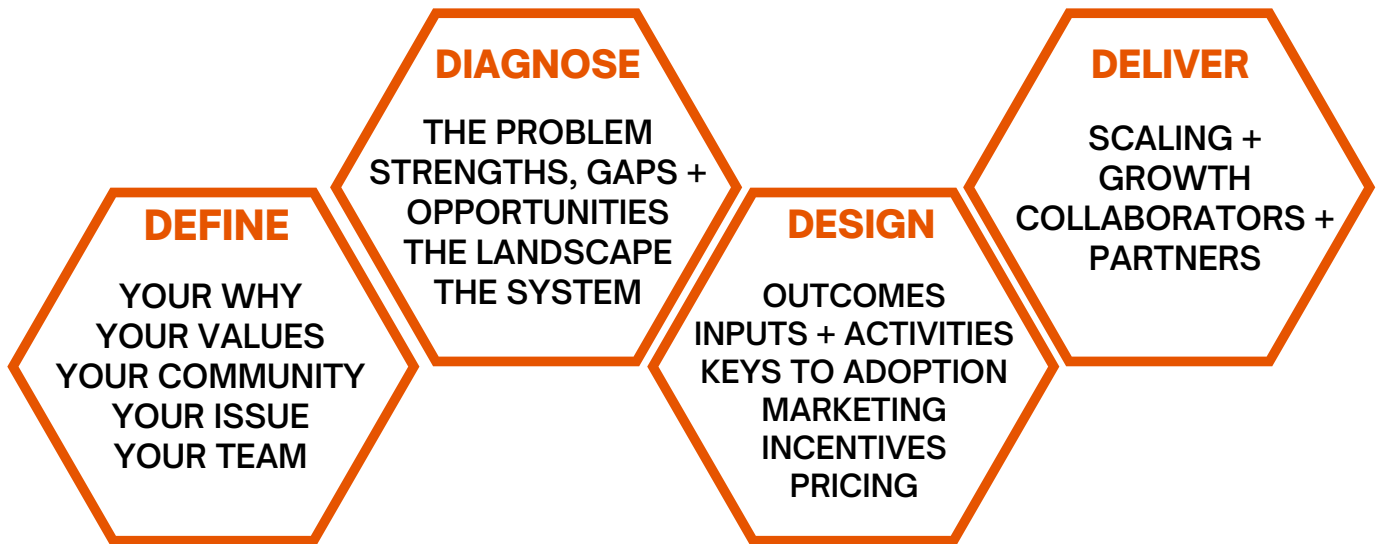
DEFINE

YOUR WHY
YOUR VALUES
YOUR COMMUNITY
YOUR ISSUE
YOUR TEAM

DIAGNOSE

THE PROBLEM
STRENGTHS, GAPS + OPPORTUNITIES
THE LANDSCAPE
THE SYSTEM

DESIGN

OUTCOMES
INPUTS + ACTIVITIES
KEYS TO ADOPTION
MARKETING
INCENTIVES
PRICING

DELIVER

SCALING + GROWTH
COLLABORATORS + PARTNERS